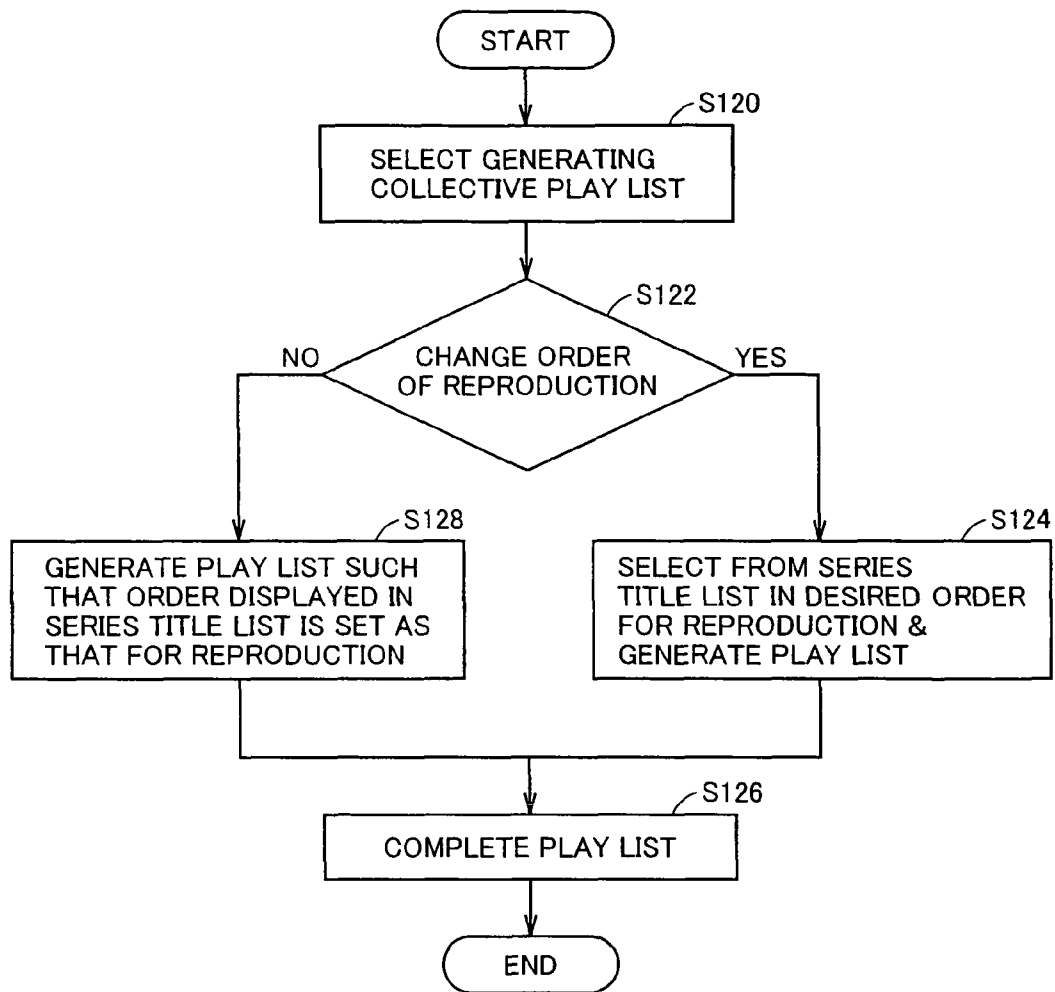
START

S120

SELECT GENERATING COLLECTIVE PLAY LIST

S122

NO

CHANGE ORDER OF REPRODUCTION

YES

S128

GENERATE PLAY LIST SUCH THAT ORDER DISPLAYED IN SERIES TITLE LIST IS SET AS THAT FOR REPRODUCTION

S124

SELECT FROM SERIES TITLE LIST IN DESIRED ORDER FOR REPRODUCTION & GENERATE PLAY LIST

S126

COMPLETE PLAY LIST

END